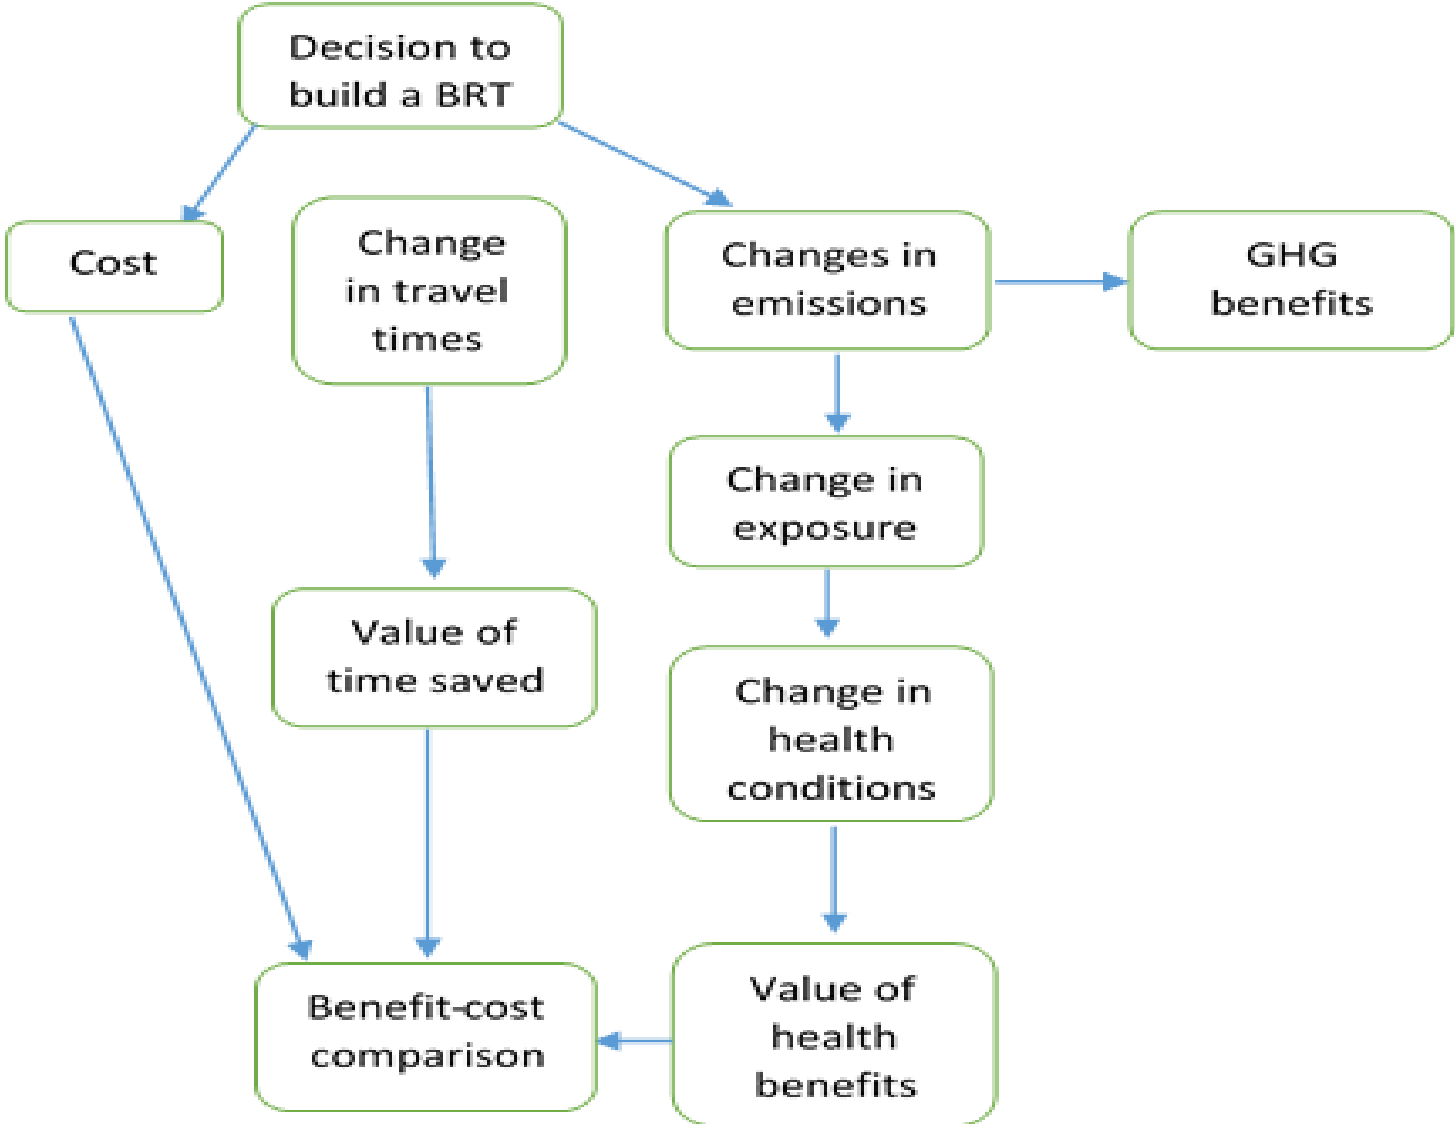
Decision to build a BRT

Cost

Change in travel times

Changes in emissions

GHG benefits

Change in exposure

Value of time saved

Change in health conditions

Benefit-cost comparison

Value of health benefits